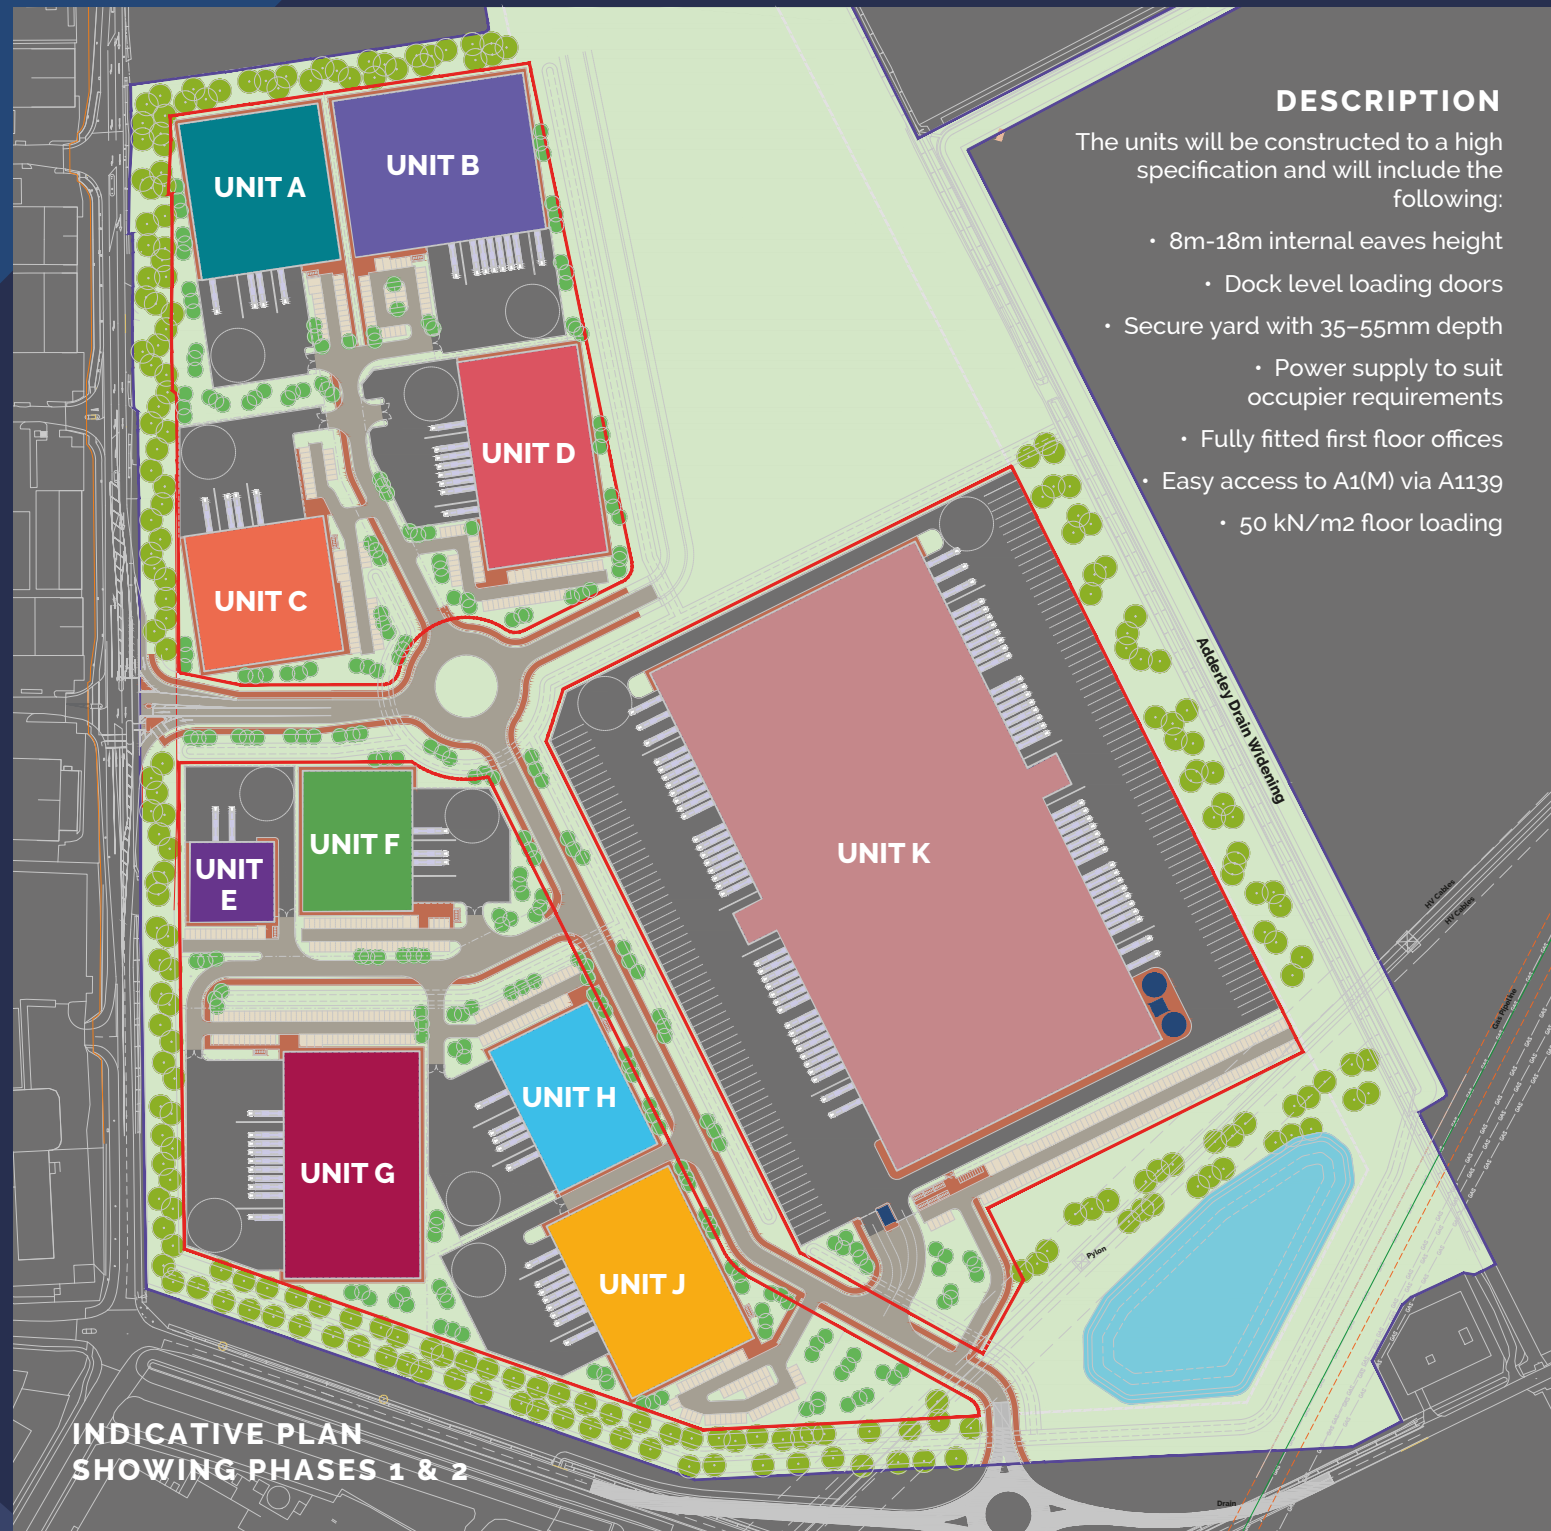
DESCRIPTION

The units will be constructed to a high specification and will include the following:

• 8m-18m internal eaves height
• Dock level loading doors
• Secure yard with 35–55mm depth
• Power supply to suit occupier requirements
• Fully fitted first floor offices
• Easy access to A1(M) via A1139
• 50 kN/m2 floor loading

UNIT A

UNIT B

UNIT D

UNIT C

UNIT K

UNIT F

UNIT E

UNIT H

UNIT G

UNIT J

Adderley Drain Widening

HV Cables

HV Cables

Gas Pipeline

Pylon

Drain

INDICATIVE PLAN
SHOWING PHASES 1 & 2